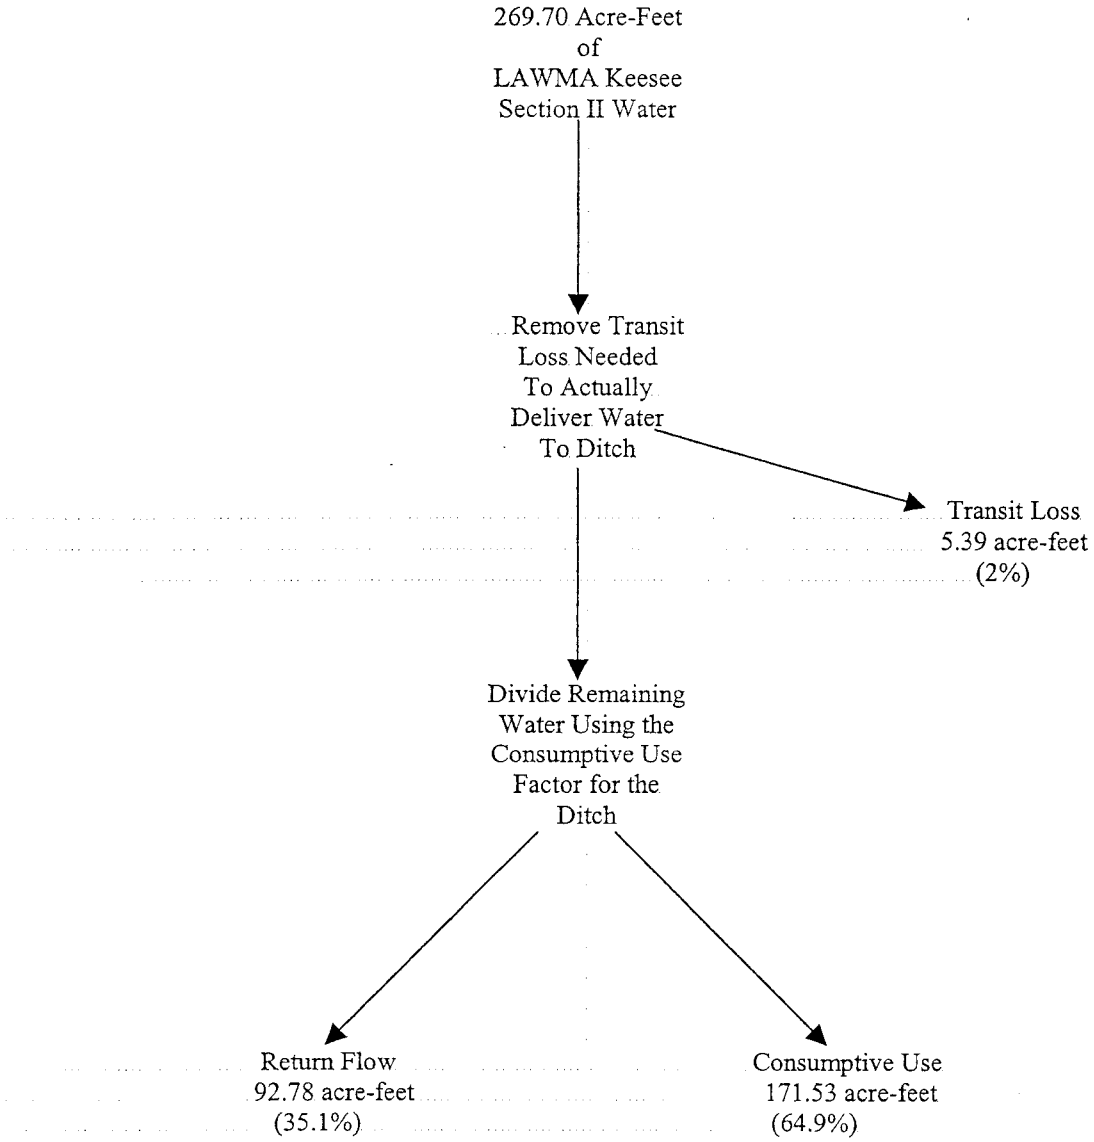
269.70 Acre-Feet
of
LAWMA Keesee
Section II Water

Remove Transit
Loss Needed
To Actually
Deliver Water
To Ditch

Transit Loss
5.39 acre-feet
(2%)

Divide Remaining
Water Using the
Consumptive Use
Factor for the
Ditch

Return Flow
92.78 acre-feet
(35.1%)

Consumptive Use
171.53 acre-feet
(64.9%)